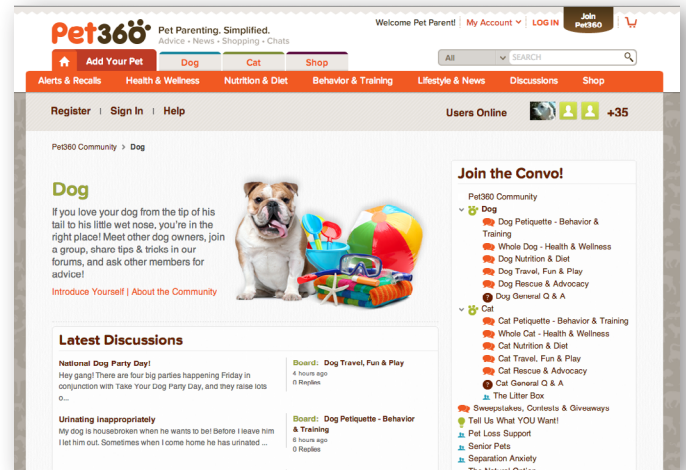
Pet360
Pet Parenting. Simplified.
Advice • News • Shopping • Chats

Welcome Pet Parent! | My Account | LOG IN | Join Pet360

Add Your Pet | Dog | Cat | Shop

All | SEARCH

Alerts & Recalls | Health & Wellness | Nutrition & Diet | Behavior & Training | Lifestyle & News | Discussions | Shop

Register | Sign In | Help

Users Online +35

Pet360 Community > Dog

Dog

If you love your dog from the tip of his tail to his little wet nose, you're in the right place! Meet other dog owners, join a group, share tips & tricks in our forums, and ask other members for advice!

Introduce Yourself | About the Community

Latest Discussions

National Dog Party Day!
Hey gang! There are four big parties happening Friday in conjunction with Take Your Dog Party Day, and they raise lots o...

Board: Dog Travel, Fun & Play
4 hours ago
0 Replies

Urinating inappropriately
My dog is housebroken when he wants to be! Before I leave him I let him out. Sometimes when I come home he has urinated ...

Board: Dog Petiquette - Behavior & Training
8 hours ago
0 Replies

Join the Convo!

Pet360 Community
Dog
Dog Petiquette - Behavior & Training
Whole Dog - Health & Wellness
Dog Nutrition & Diet
Dog Travel, Fun & Play
Dog Rescue & Advocacy
Dog General Q & A
Cat
Cat Petiquette - Behavior & Training
Whole Cat - Health & Wellness
Cat Nutrition & Diet
Cat Travel, Fun & Play
Cat Rescue & Advocacy
Cat General Q & A
The Litter Box
Sweepstakes, Contests & Giveaways
Tell Us What YOU Want!
Pet Loss Support
Senior Pets
Separation Anxiety
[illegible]